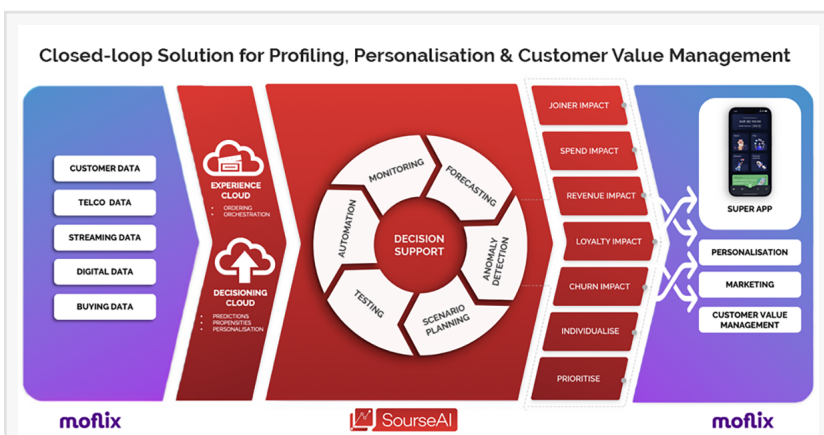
Closed-loop Solution for Profiling, Personalisation & Customer Value Management

CUSTOMER DATA

TELCO DATA

STREAMING DATA

DIGITAL DATA

BUYING DATA

EXPERIENCE CLOUD

- ORDERING
- ORCHESTRATION

DECISIONING CLOUD

- PREDICTIONS
- PROPENSITIES
- PERSONALISATION

MONITORING

FORECASTING

ANOMALY DETECTION

SCENARIO PLANNING

TESTING

AUTOMATION

DECISION SUPPORT

JOINER IMPACT

SPEND IMPACT

REVENUE IMPACT

LOYALTY IMPACT

CHURN IMPACT

INDIVIDUALISE

PRIORITISE

SUPER APP

PERSONALISATION

MARKETING

CUSTOMER VALUE MANAGEMENT

moflix

SourseAI

moflix